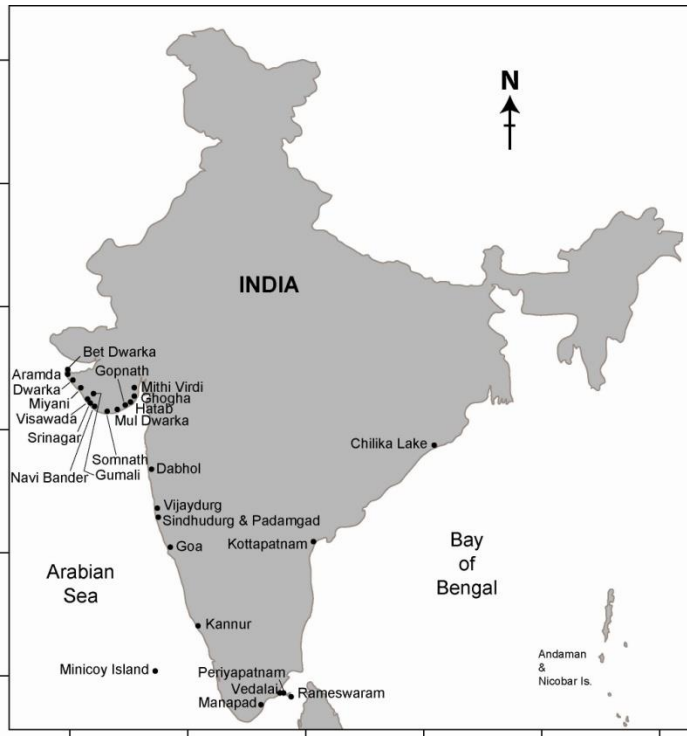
N

INDIA

Bet Dwarka
Aramda
Dwarka
Miyani
Visawada
Srinagar
Navi Bander
Gopnath
Mithi Virdi
Ghogha
Hatab
Mul Dwarka
Somnath
Gumali
Dabhol
Vijaydurg
Sindhudurg & Padamgad
Goa
Kannur
Minicoy Island
Periyapatnam
Vedalai
Rameswaram
Manapad
Kottapatnam
Chilika Lake

Arabian Sea

Bay of Bengal

Andaman & Nicobar Is.